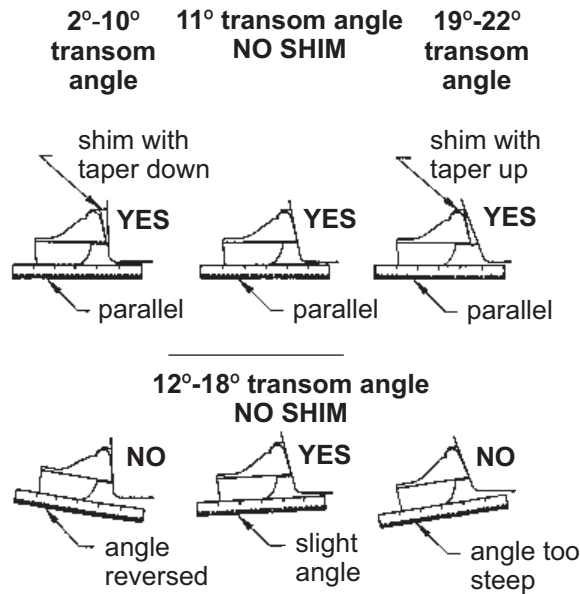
$2^o$-$10^o$ transom angle

$11^o$ transom angle NO SHIM

$19^o$-$22^o$ transom angle

shim with taper down

YES

parallel

YES

parallel

shim with taper up

YES

parallel

$12^o$-$18^o$ transom angle NO SHIM

NO

angle reversed

YES

slight angle

NO

angle too steep